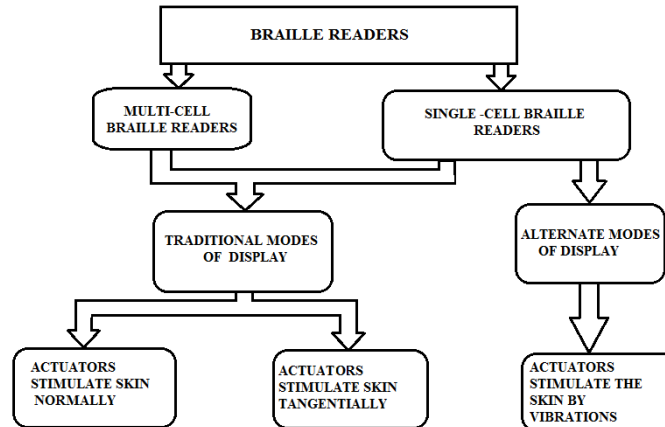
BRAILLE READERS

MULTI-CELL BRAILLE READERS

SINGLE -CELL BRAILLE READERS

TRADITIONAL MODES OF DISPLAY

ALTERNATE MODES OF DISPLAY

ACTUATORS STIMULATE SKIN NORMALLY

ACTUATORS STIMULATE SKIN TANGENTIALLY

ACTUATORS STIMULATE THE SKIN BY VIBRATIONS